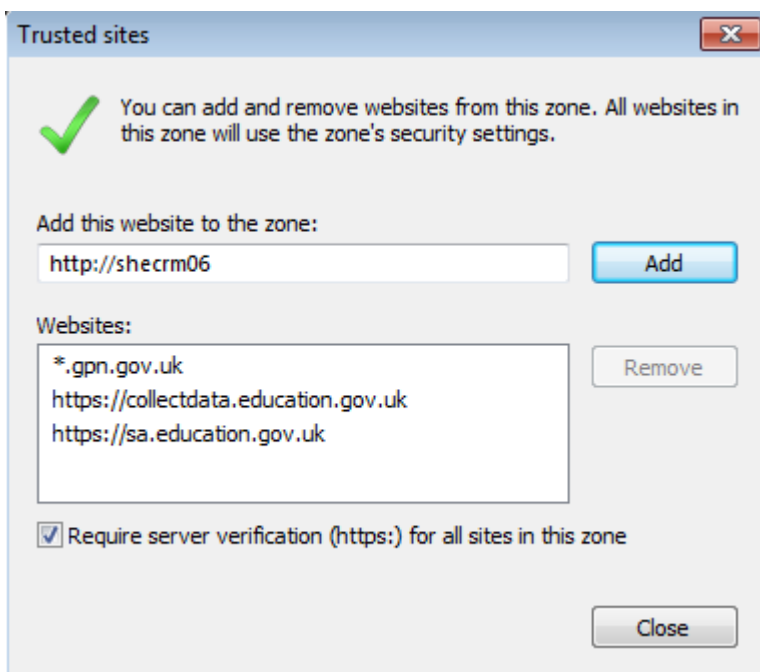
Trusted sites

You can add and remove websites from this zone. All websites in this zone will use the zone's security settings.

Add this website to the zone:

http://shecrm06

Add

Websites:

*.gpn.gov.uk
https://collectdata.education.gov.uk
https://sa.education.gov.uk

Remove

Require server verification (https:) for all sites in this zone

Close